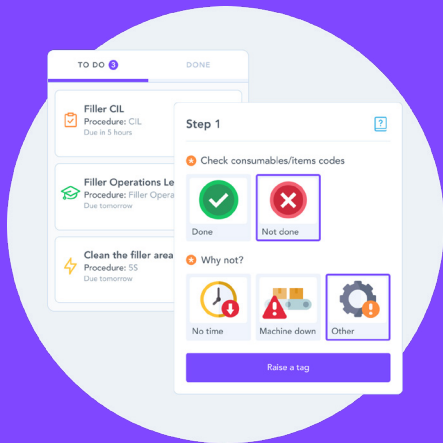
TO DO 3
DONE

Filler CIL
Procedure: CIL
Due in 5 hours

Filler Operations Le
Procedure: Filler Opera
Due tomorrow

Clean the filler area
Procedure: 5S
Due tomorrow

Step 1

Check consumables/items codes

Done
Not done

Why not?

No time
Machine down
Other

Raise a tag